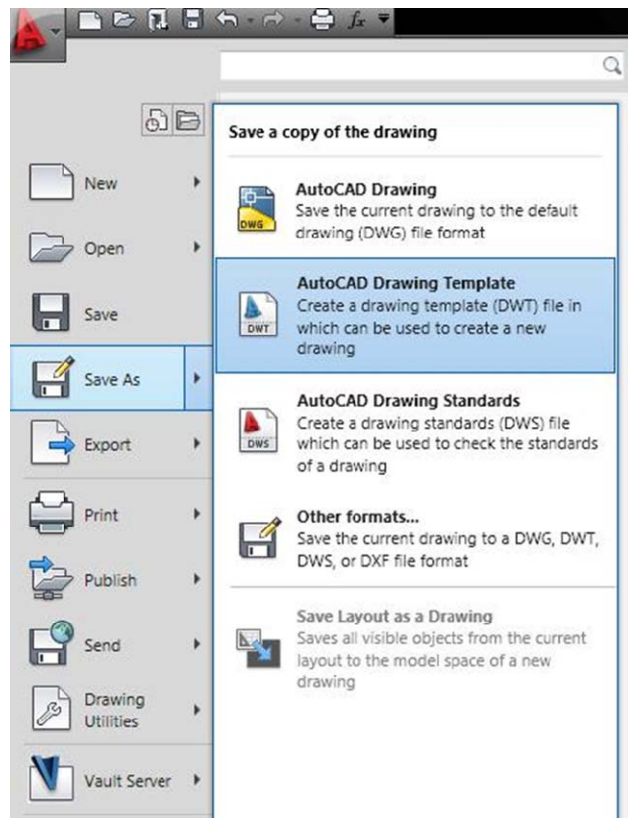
New

Open

Save

Save As

Export

Print

Publish

Send

Drawing Utilities

Vault Server

Save a copy of the drawing

DWG

AutoCAD Drawing
Save the current drawing to the default drawing (DWG) file format

DWT

AutoCAD Drawing Template
Create a drawing template (DWT) file in which can be used to create a new drawing

DWS

AutoCAD Drawing Standards
Create a drawing standards (DWS) file which can be used to check the standards of a drawing

Other formats...
Save the current drawing to a DWG, DWT, DWS, or DXF file format

Save Layout as a Drawing
Saves all visible objects from the current layout to the model space of a new drawing